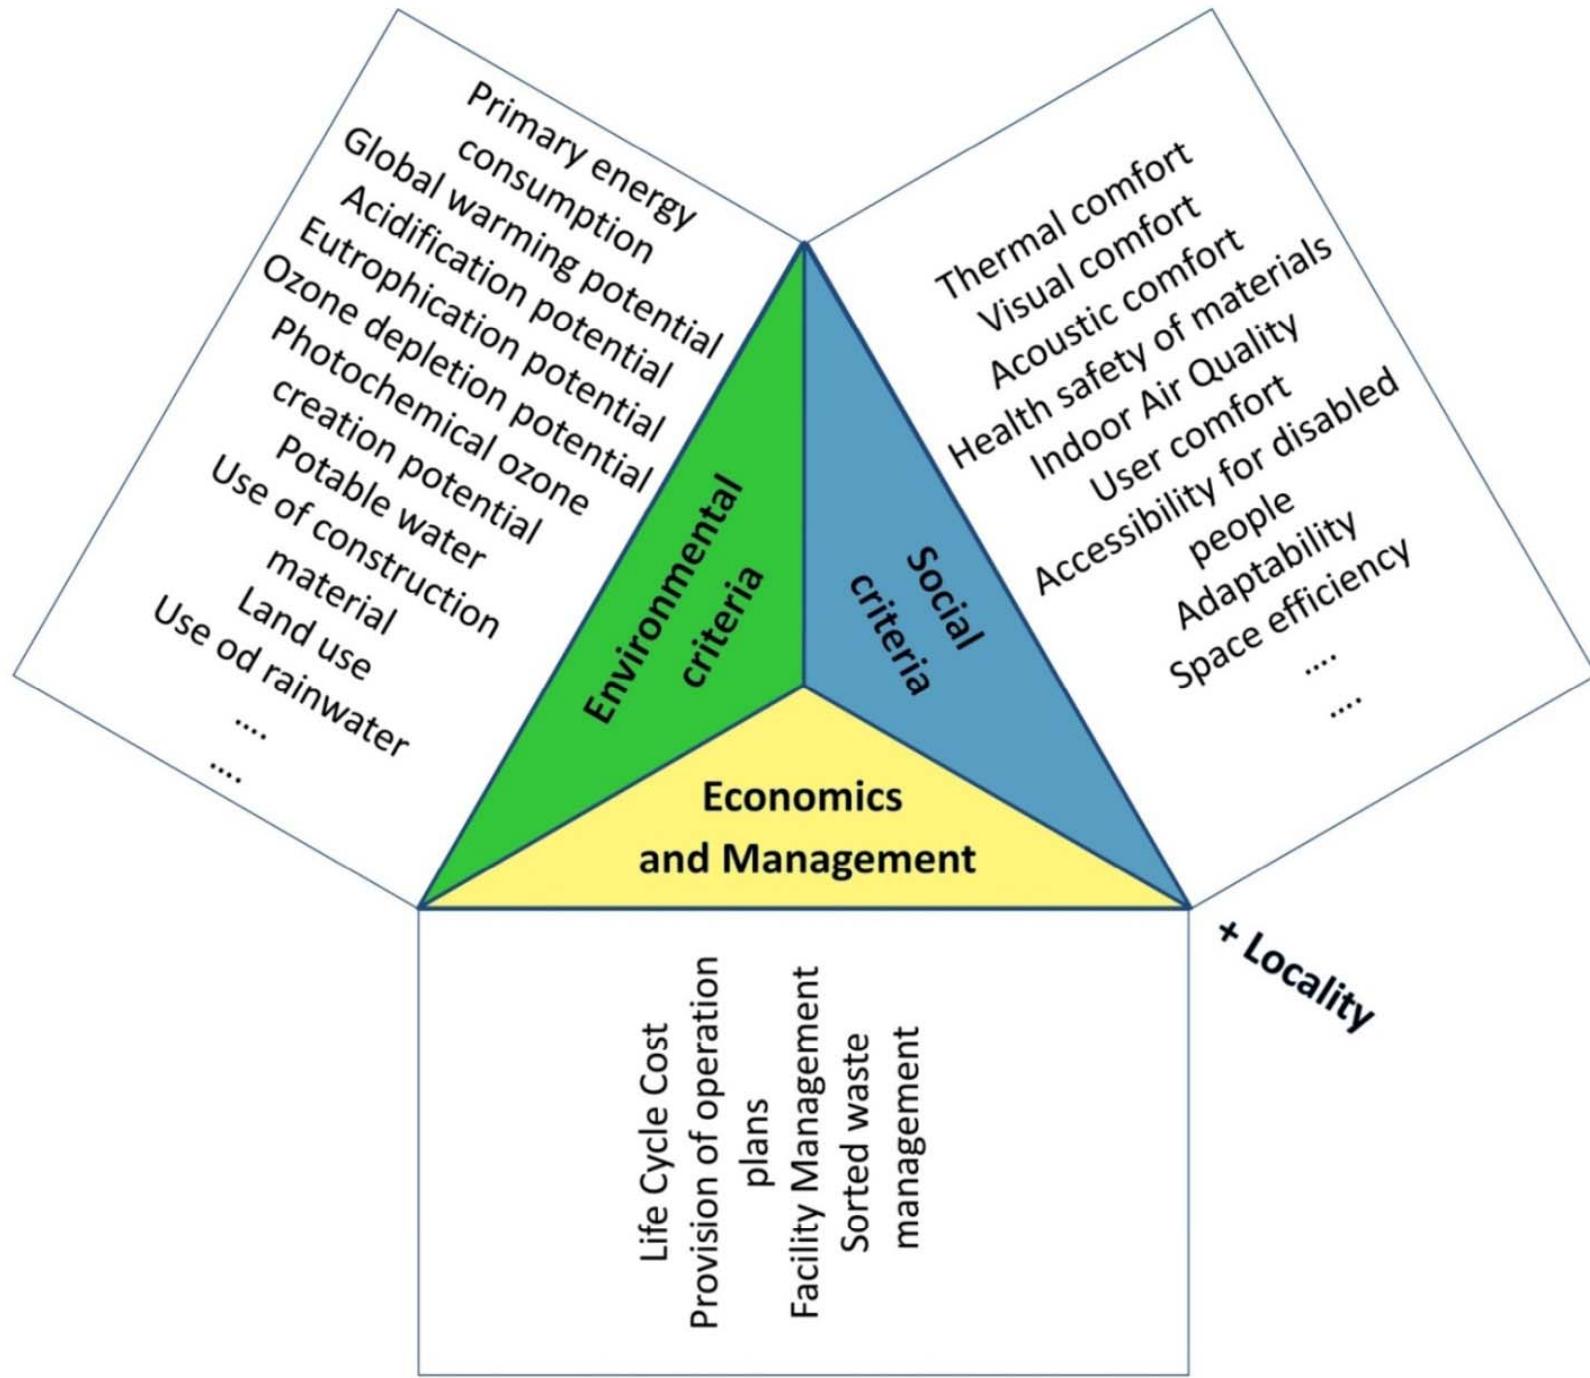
Primary energy consumption
Global warming potential
Acidification potential
Eutrophication potential
Ozone depletion potential
Photochemical ozone creation potential
Potable water
Use of construction material
Land use
Use od rainwater
....
....

Environmental criteria

Social criteria

Thermal comfort
Visual comfort
Acoustic comfort
Health safety of materials
Indoor Air Quality
User comfort
Accessibility for disabled people
Adaptability
Space efficiency
....
....

Economics and Management

Life Cycle Cost
Provision of operation plans
Facility Management
Sorted waste management

+ Locality